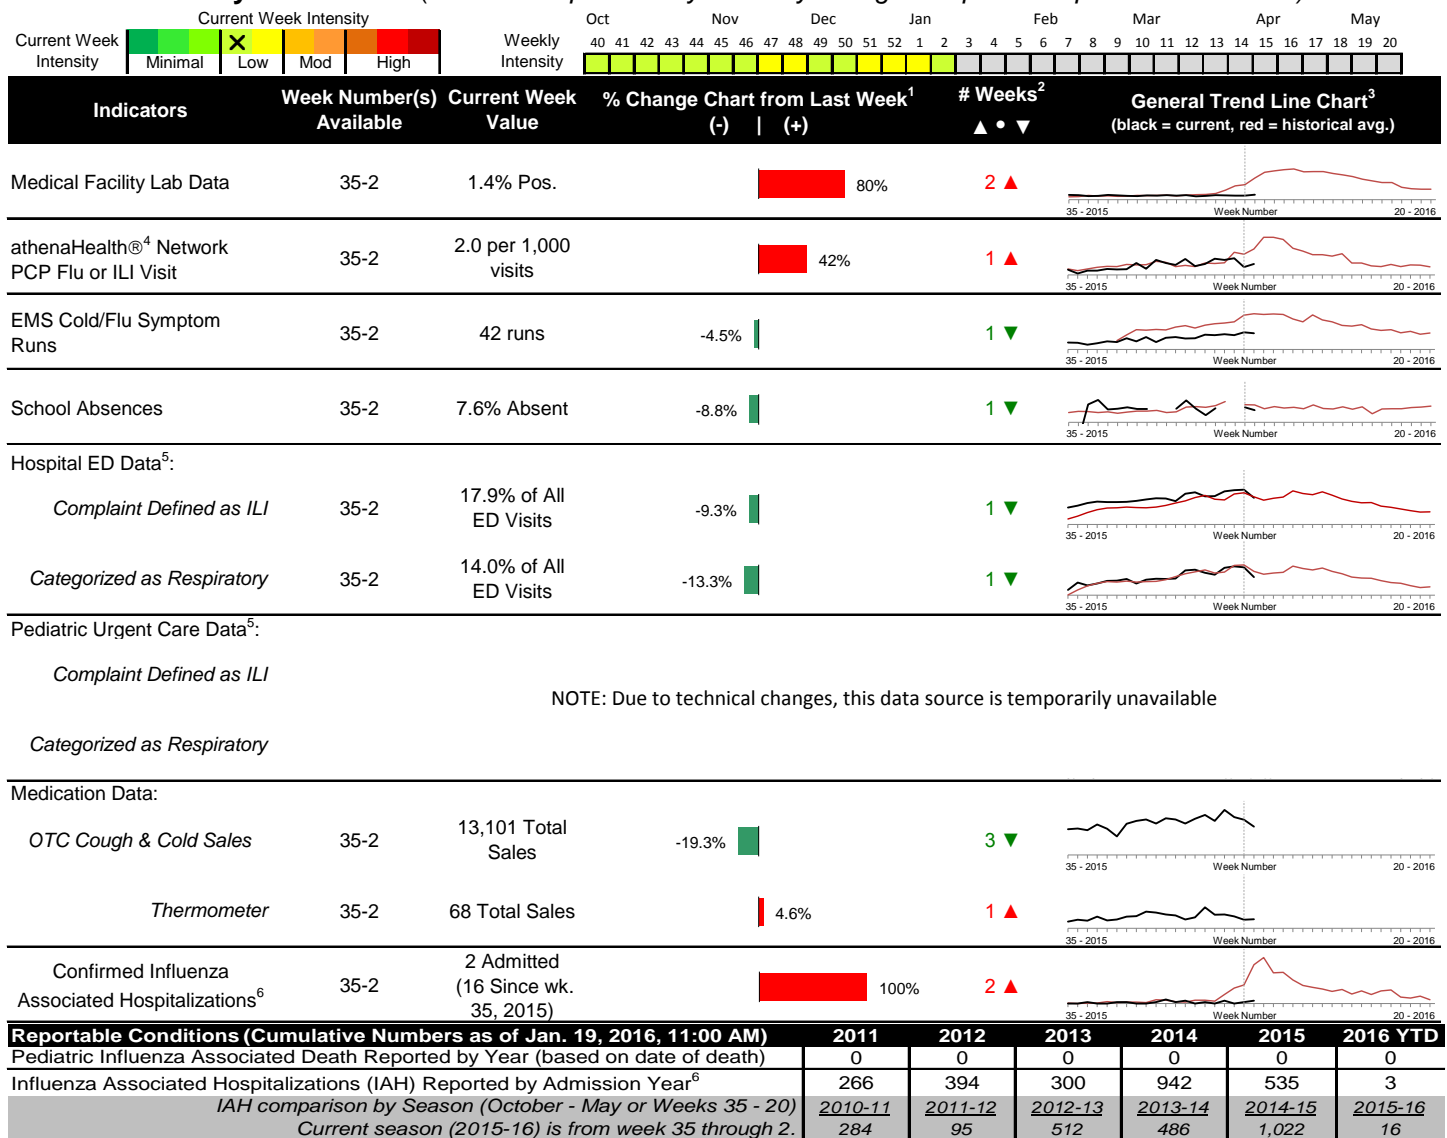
Current Week Intensity

Current Week Intensity | Minimal | Low | Mod | High

Oct Nov Dec Jan Feb Mar Apr May

Weekly Intensity 40 41 42 43 44 45 46 47 48 49 50 51 52 1 2 3 4 5 6 7 8 9 10 11 12 13 14 15 16 17 18 19 20

| Indicators | Week Number(s) Available | Current Week Value | % Change Chart from Last Week$^1$ (-) \| (+) | # Weeks$^2$ ▲ • ▼ | General Trend Line Chart$^3$ (black = current, red = historical avg.) |
|---|---|---|---|---|---|
| Medical Facility Lab Data | 35-2 | 1.4% Pos. | 80% | 2 ▲ | 35 - 2015 Week Number 20 - 2016 |
| athenaHealth®$^4$ Network PCP Flu or ILI Visit | 35-2 | 2.0 per 1,000 visits | 42% | 1 ▲ | 35 - 2015 Week Number 20 - 2016 |
| EMS Cold/Flu Symptom Runs | 35-2 | 42 runs | -4.5% | 1 ▼ | 35 - 2015 Week Number 20 - 2016 |
| School Absences | 35-2 | 7.6% Absent | -8.8% | 1 ▼ | 35 - 2015 Week Number 20 - 2016 |
| Hospital ED Data$^5$: | | | | | |
| Complaint Defined as ILI | 35-2 | 17.9% of All ED Visits | -9.3% | 1 ▼ | 35 - 2015 Week Number 20 - 2016 |
| Categorized as Respiratory | 35-2 | 14.0% of All ED Visits | -13.3% | 1 ▼ | 35 - 2015 Week Number 20 - 2016 |
| Pediatric Urgent Care Data$^5$: | | | | | |
| Complaint Defined as ILI | | | NOTE: Due to technical changes, this data source is temporarily unavailable | | |
| Categorized as Respiratory | | | | | |
| Medication Data: | | | | | |
| OTC Cough & Cold Sales | 35-2 | 13,101 Total Sales | -19.3% | 3 ▼ | 35 - 2015 Week Number 20 - 2016 |
| Thermometer | 35-2 | 68 Total Sales | 4.6% | 1 ▲ | 35 - 2015 Week Number 20 - 2016 |
| Confirmed Influenza Associated Hospitalizations$^6$ | 35-2 | 2 Admitted (16 Since wk. 35, 2015) | 100% | 2 ▲ | 35 - 2015 Week Number 20 - 2016 |

| Reportable Conditions (Cumulative Numbers as of Jan. 19, 2016, 11:00 AM) | 2011 | 2012 | 2013 | 2014 | 2015 | 2016 YTD |
|---|---|---|---|---|---|---|
| Pediatric Influenza Associated Death Reported by Year (based on date of death) | 0 | 0 | 0 | 0 | 0 | 0 |
| Influenza Associated Hospitalizations (IAH) Reported by Admission Year$^6$ | 266 | 394 | 300 | 942 | 535 | 3 |
| IAH comparison by Season (October - May or Weeks 35 - 20) | 2010-11 | 2011-12 | 2012-13 | 2013-14 | 2014-15 | 2015-16 |
| Current season (2015-16) is from week 35 through 2. | 284 | 95 | 512 | 486 | 1,022 | 16 |